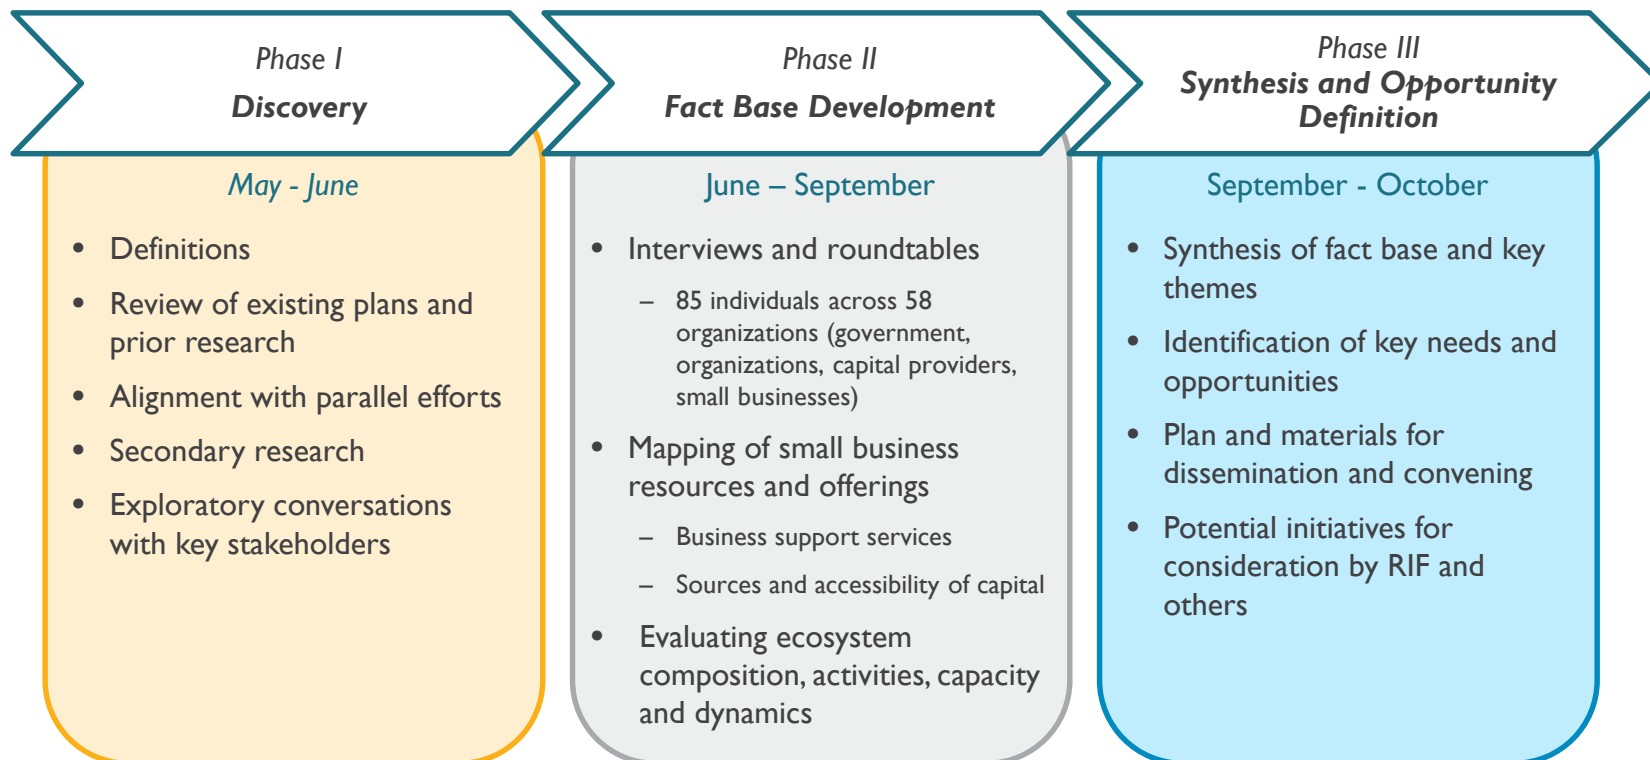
Phase I
Discovery

May - June

- Definitions
- Review of existing plans and prior research
- Alignment with parallel efforts
- Secondary research
- Exploratory conversations with key stakeholders

Phase II
Fact Base Development

June – September

- Interviews and roundtables
  – 85 individuals across 58 organizations (government, organizations, capital providers, small businesses)
- Mapping of small business resources and offerings
  – Business support services
  – Sources and accessibility of capital
- Evaluating ecosystem composition, activities, capacity and dynamics

Phase III
Synthesis and Opportunity Definition

September - October

- Synthesis of fact base and key themes
- Identification of key needs and opportunities
- Plan and materials for dissemination and convening
- Potential initiatives for consideration by RIF and others